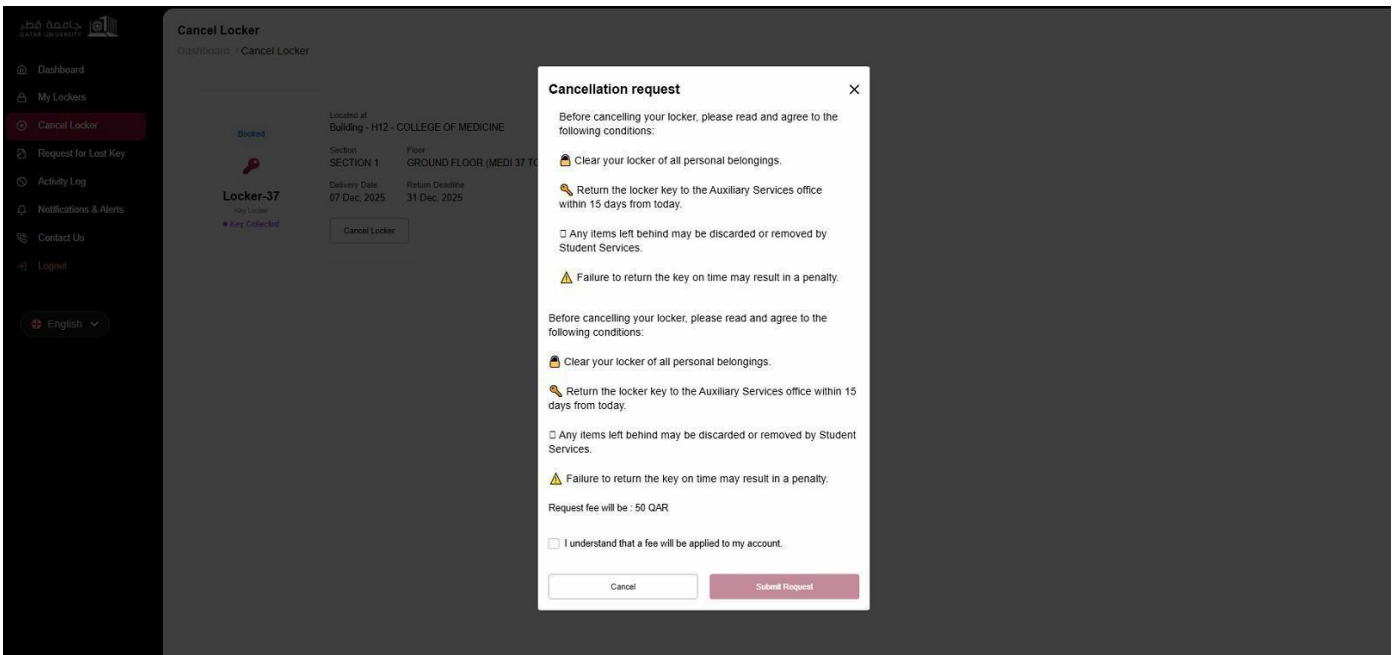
جامعة قطر QATAR UNIVERSITY

Dashboard
My Lockers
Cancel Locker
Request for Lost Key
Activity Log
Notifications & Alerts
Contact Us
Logout

English

Cancel Locker
Dashboard / Cancel Locker

Booked
Locker-37
Key Locker
• Key Collected

Located at
Building - H12 - COLLEGE OF MEDICINE
Section
SECTION 1
Floor
GROUND FLOOR (MEDI 37 TO
Delivery Date
07 Dec, 2025
Return Deadline
31 Dec, 2025
Cancel Locker

Cancellation request

Before cancelling your locker, please read and agree to the following conditions:

Clear your locker of all personal belongings.

Return the locker key to the Auxiliary Services office within 15 days from today.

□ Any items left behind may be discarded or removed by Student Services.

Failure to return the key on time may result in a penalty.

Before cancelling your locker, please read and agree to the following conditions:

Clear your locker of all personal belongings.

Return the locker key to the Auxiliary Services office within 15 days from today.

□ Any items left behind may be discarded or removed by Student Services.

Failure to return the key on time may result in a penalty.

Request fee will be : 50 QAR

I understand that a fee will be applied to my account.

Cancel
Submit Request